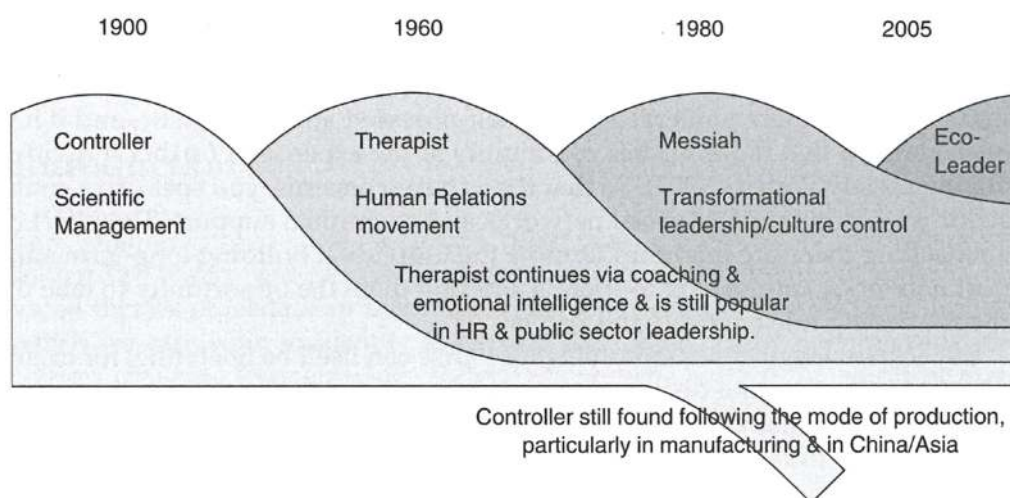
1900 1960 1980 2005

Controller

Scientific Management

Therapist

Human Relations movement

Messiah

Transformational leadership/culture control

Eco-Leader

Therapist continues via coaching & emotional intelligence & is still popular in HR & public sector leadership.

Controller still found following the mode of production, particularly in manufacturing & in China/Asia